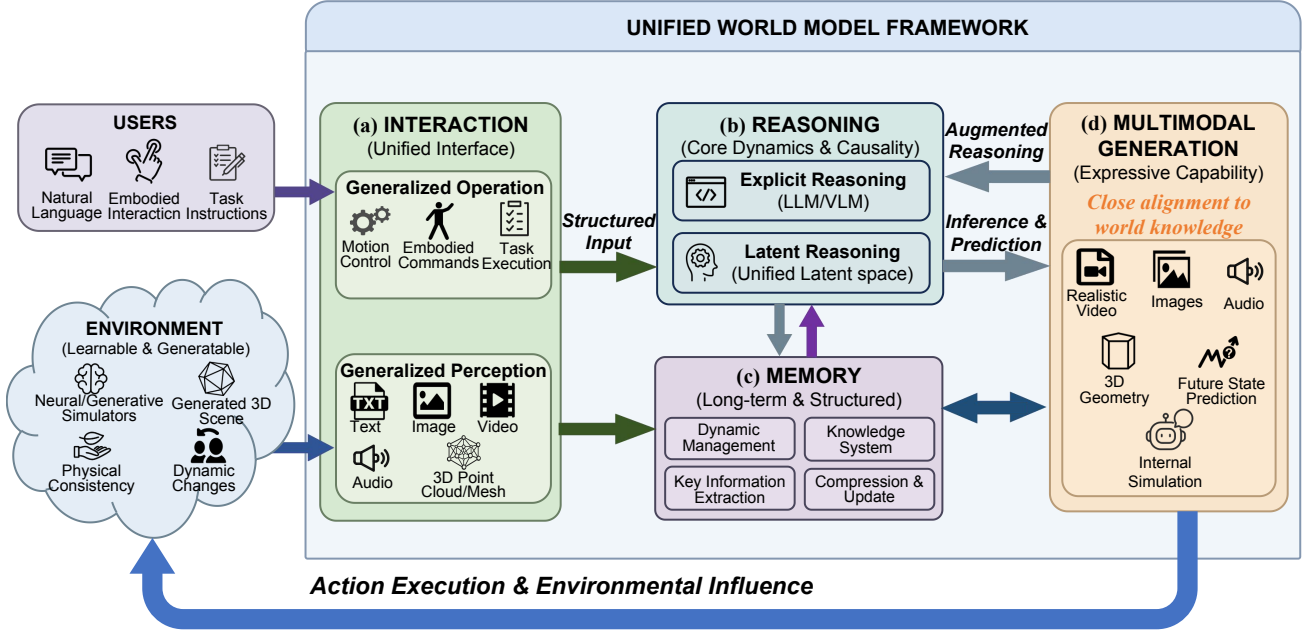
UNIFIED WORLD MODEL FRAMEWORK

USERS
Natural Language
Embodied Interaction
Task Instructions

(a) INTERACTION
(Unified Interface)

Generalized Operation
Motion Control
Embodied Commands
Task Execution

Generalized Perception
Text
Image
Video
Audio
3D Point Cloud/Mesh

ENVIRONMENT
(Learnable & Generatable)
Neural/Generative Simulators
Generated 3D Scene
Physical Consistency
Dynamic Changes

Structured Input

(b) REASONING
(Core Dynamics & Causality)
Explicit Reasoning
(LLM/VLM)
Latent Reasoning
(Unified Latent space)

Augmented Reasoning
Inference & Prediction

(c) MEMORY
(Long-term & Structured)
Dynamic Management
Knowledge System
Key Information Extraction
Compression & Update

(d) MULTIMODAL GENERATION
(Expressive Capability)
Close alignment to world knowledge
Realistic Video
Images
Audio
3D Geometry
Future State Prediction
Internal Simulation

Action Execution & Environmental Influence